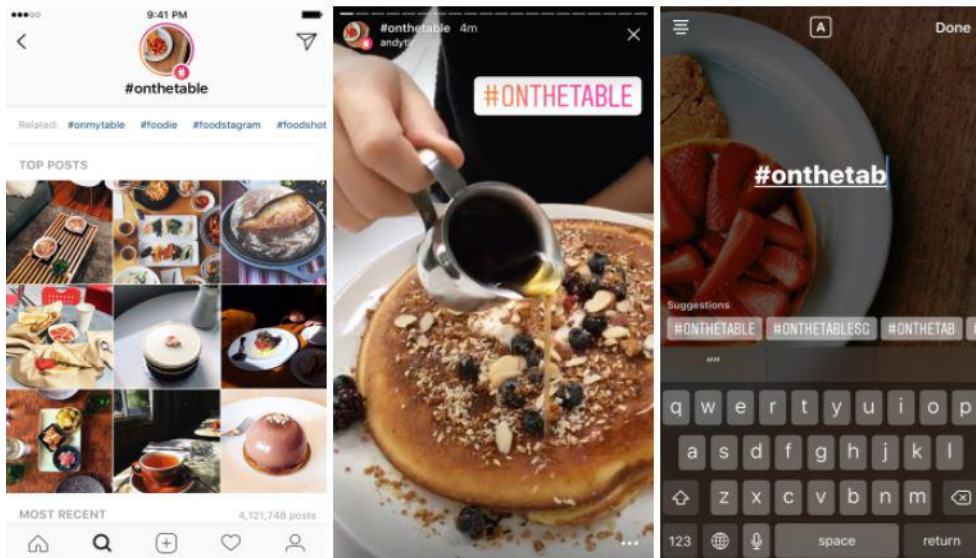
9:41 PM

#onthetable

Related: #onmytable #foodie #foodstagram #foodshot

TOP POSTS

MOST RECENT

4,121,748 posts

#onthetable 4m
andyt

#ONTHETABLE

Done

#onthetab

Suggestions

#ONTHETABLE #ONTHETABLESG #ONTHETAB

q w e r t y u i o p
a s d f g h j k l
z x c v b n m
123 space return